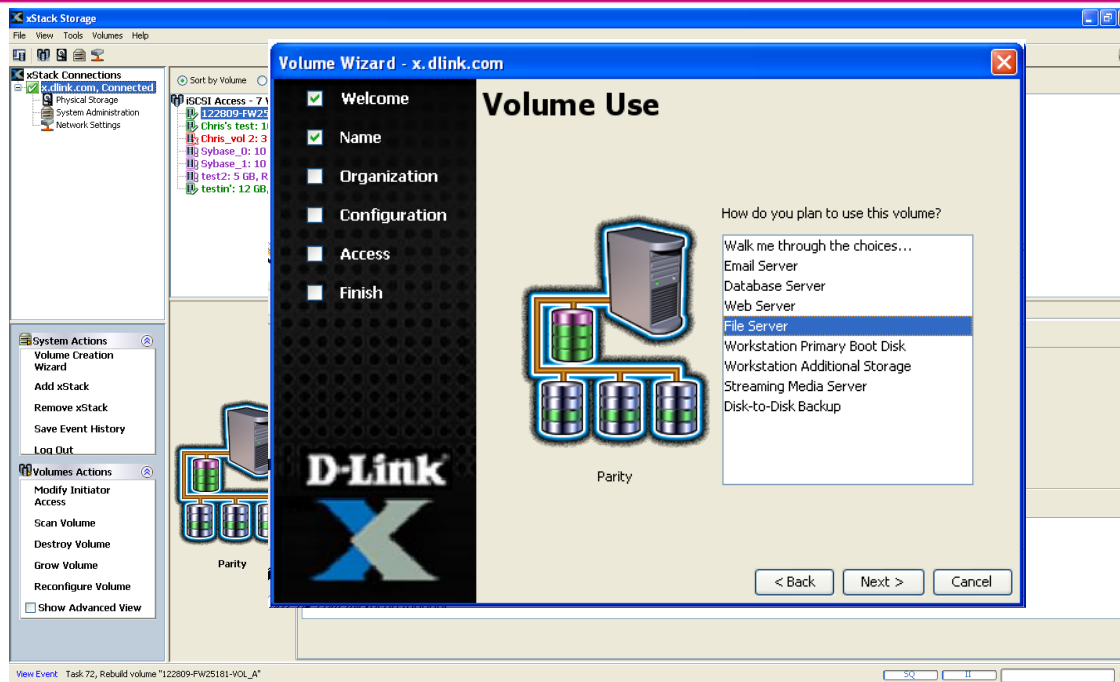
xStack Storage
File View Tools Volumes Help
xStack Connections
x.dlink.com, Connected
Physical Storage
System Administration
Network Settings
Sort by Volume
iSCSI Access - 7 V
122809-FW25
Chris's test: 1
Chris_vol 2: 3
Sybase_0: 10
Sybase_1: 10
test2: 5 GB, R
testin': 12 GB,
System Actions
Volume Creation Wizard
Add xStack
Remove xStack
Save Event History
Log Out
Volumes Actions
Modify Initiator Access
Scan Volume
Destroy Volume
Grow Volume
Reconfigure Volume
Show Advanced View
Parity
Volume Wizard - x.dlink.com
Welcome
Name
Organization
Configuration
Access
Finish
D-Link
Volume Use
How do you plan to use this volume?
Walk me through the choices...
Email Server
Database Server
Web Server
File Server
Workstation Primary Boot Disk
Workstation Additional Storage
Streaming Media Server
Disk-to-Disk Backup
Parity
< Back
Next >
Cancel
View Event Task 72, Rebuild volume "122809-FW25181-VOL_A"
SQ
II